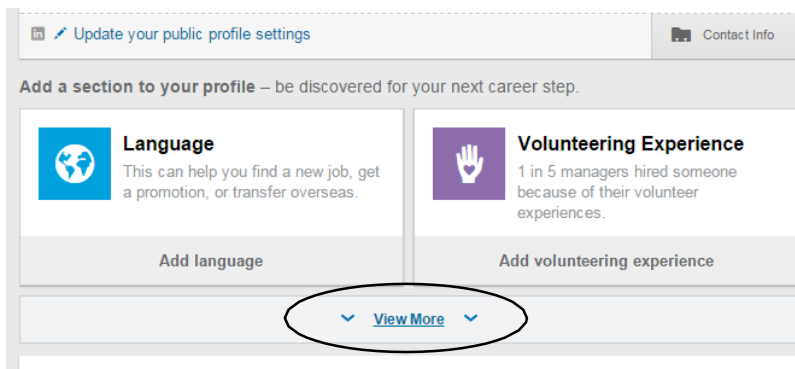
in Update your public profile settings

Contact Info

**Add a section to your profile** – be discovered for your next career step.

**Language**
This can help you find a new job, get a promotion, or transfer overseas.

**Add language**

**Volunteering Experience**
1 in 5 managers hired someone because of their volunteer experiences.

**Add volunteering experience**

View More